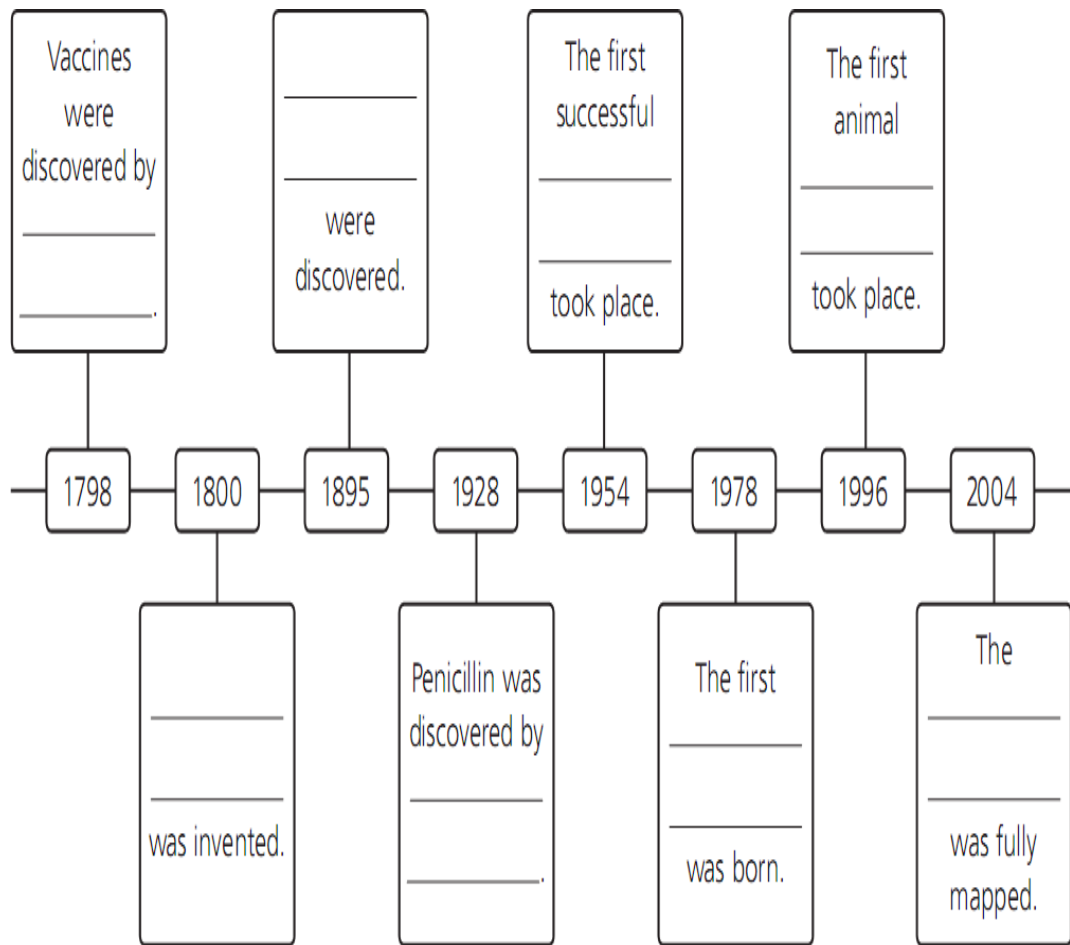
Vaccines were discovered by __________ __________.

__________ __________ were discovered.

The first successful __________ __________ took place.

The first animal __________ __________ took place.

1798

1800

1895

1928

1954

1978

1996

2004

__________ __________ was invented.

Penicillin was discovered by __________ __________.

The first __________ __________ was born.

The __________ __________ was fully mapped.